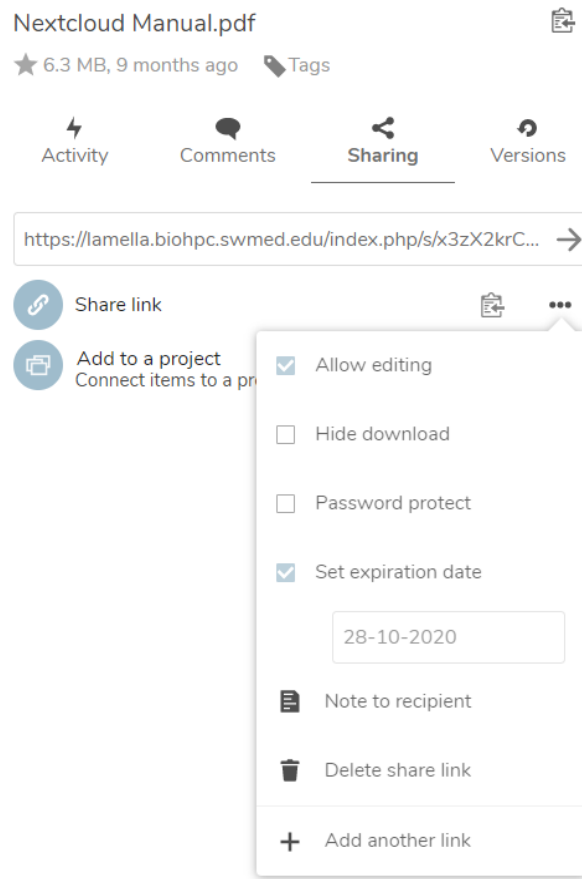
Nextcloud Manual.pdf

6.3 MB, 9 months ago Tags

Activity Comments Sharing Versions

https://lamella.biohpc.swmed.edu/index.php/s/x3zX2krC...

Share link

Add to a project
Connect items to a pr

Allow editing

Hide download

Password protect

Set expiration date

28-10-2020

Note to recipient

Delete share link

Add another link